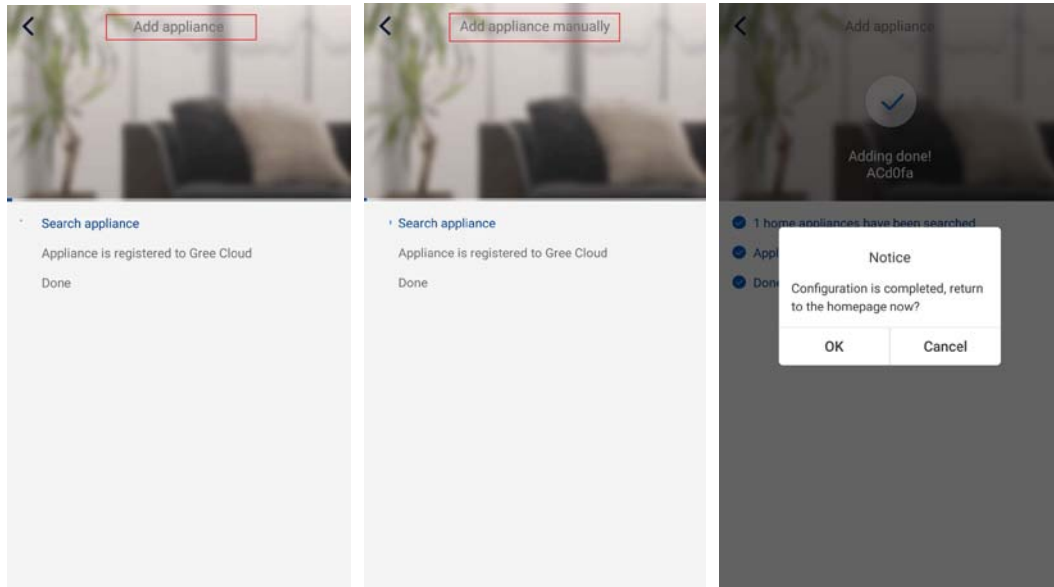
Add appliance

Search appliance

Appliance is registered to Gree Cloud

Done

Add appliance manually

Search appliance

Appliance is registered to Gree Cloud

Done

Add appliance

Adding done!
ACd0fa

1 home appliances have been searched

Appl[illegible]

Don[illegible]

Notice

Configuration is completed, return to the homepage now?

OK

Cancel